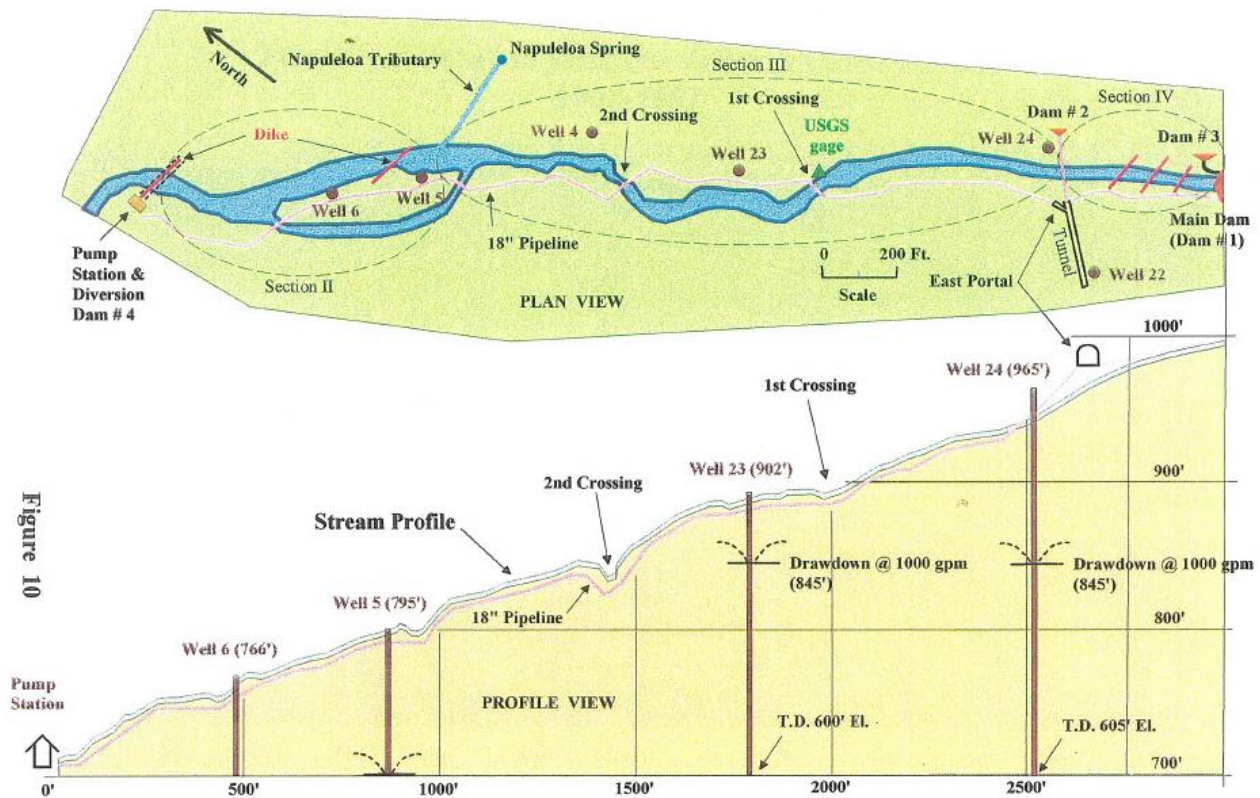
North

Napuleloa Tributary

Napuleloa Spring

Section III

Section IV

Dike

Well 4

2nd Crossing

1st Crossing

Well 23

USGS gage

Well 24

Dam # 2

Dam # 3

Well 6

Well 5

18" Pipeline

Main Dam (Dam # 1)

Pump Station & Diversion Dam # 4

Section II

PLAN VIEW

0

200 Ft.

Scale

East Portal

Tunnel

Well 22

1000'

Figure 10

Well 24 (965')

1st Crossing

Well 23 (902')

900'

2nd Crossing

Stream Profile

Drawdown @ 1000 gpm (845')

Drawdown @ 1000 gpm (845')

Well 5 (795')

18" Pipeline

800'

Well 6 (766')

Pump Station

PROFILE VIEW

T.D. 600' El.

T.D. 605' El.

700'

0'

500'

1000'

1500'

2000'

2500'